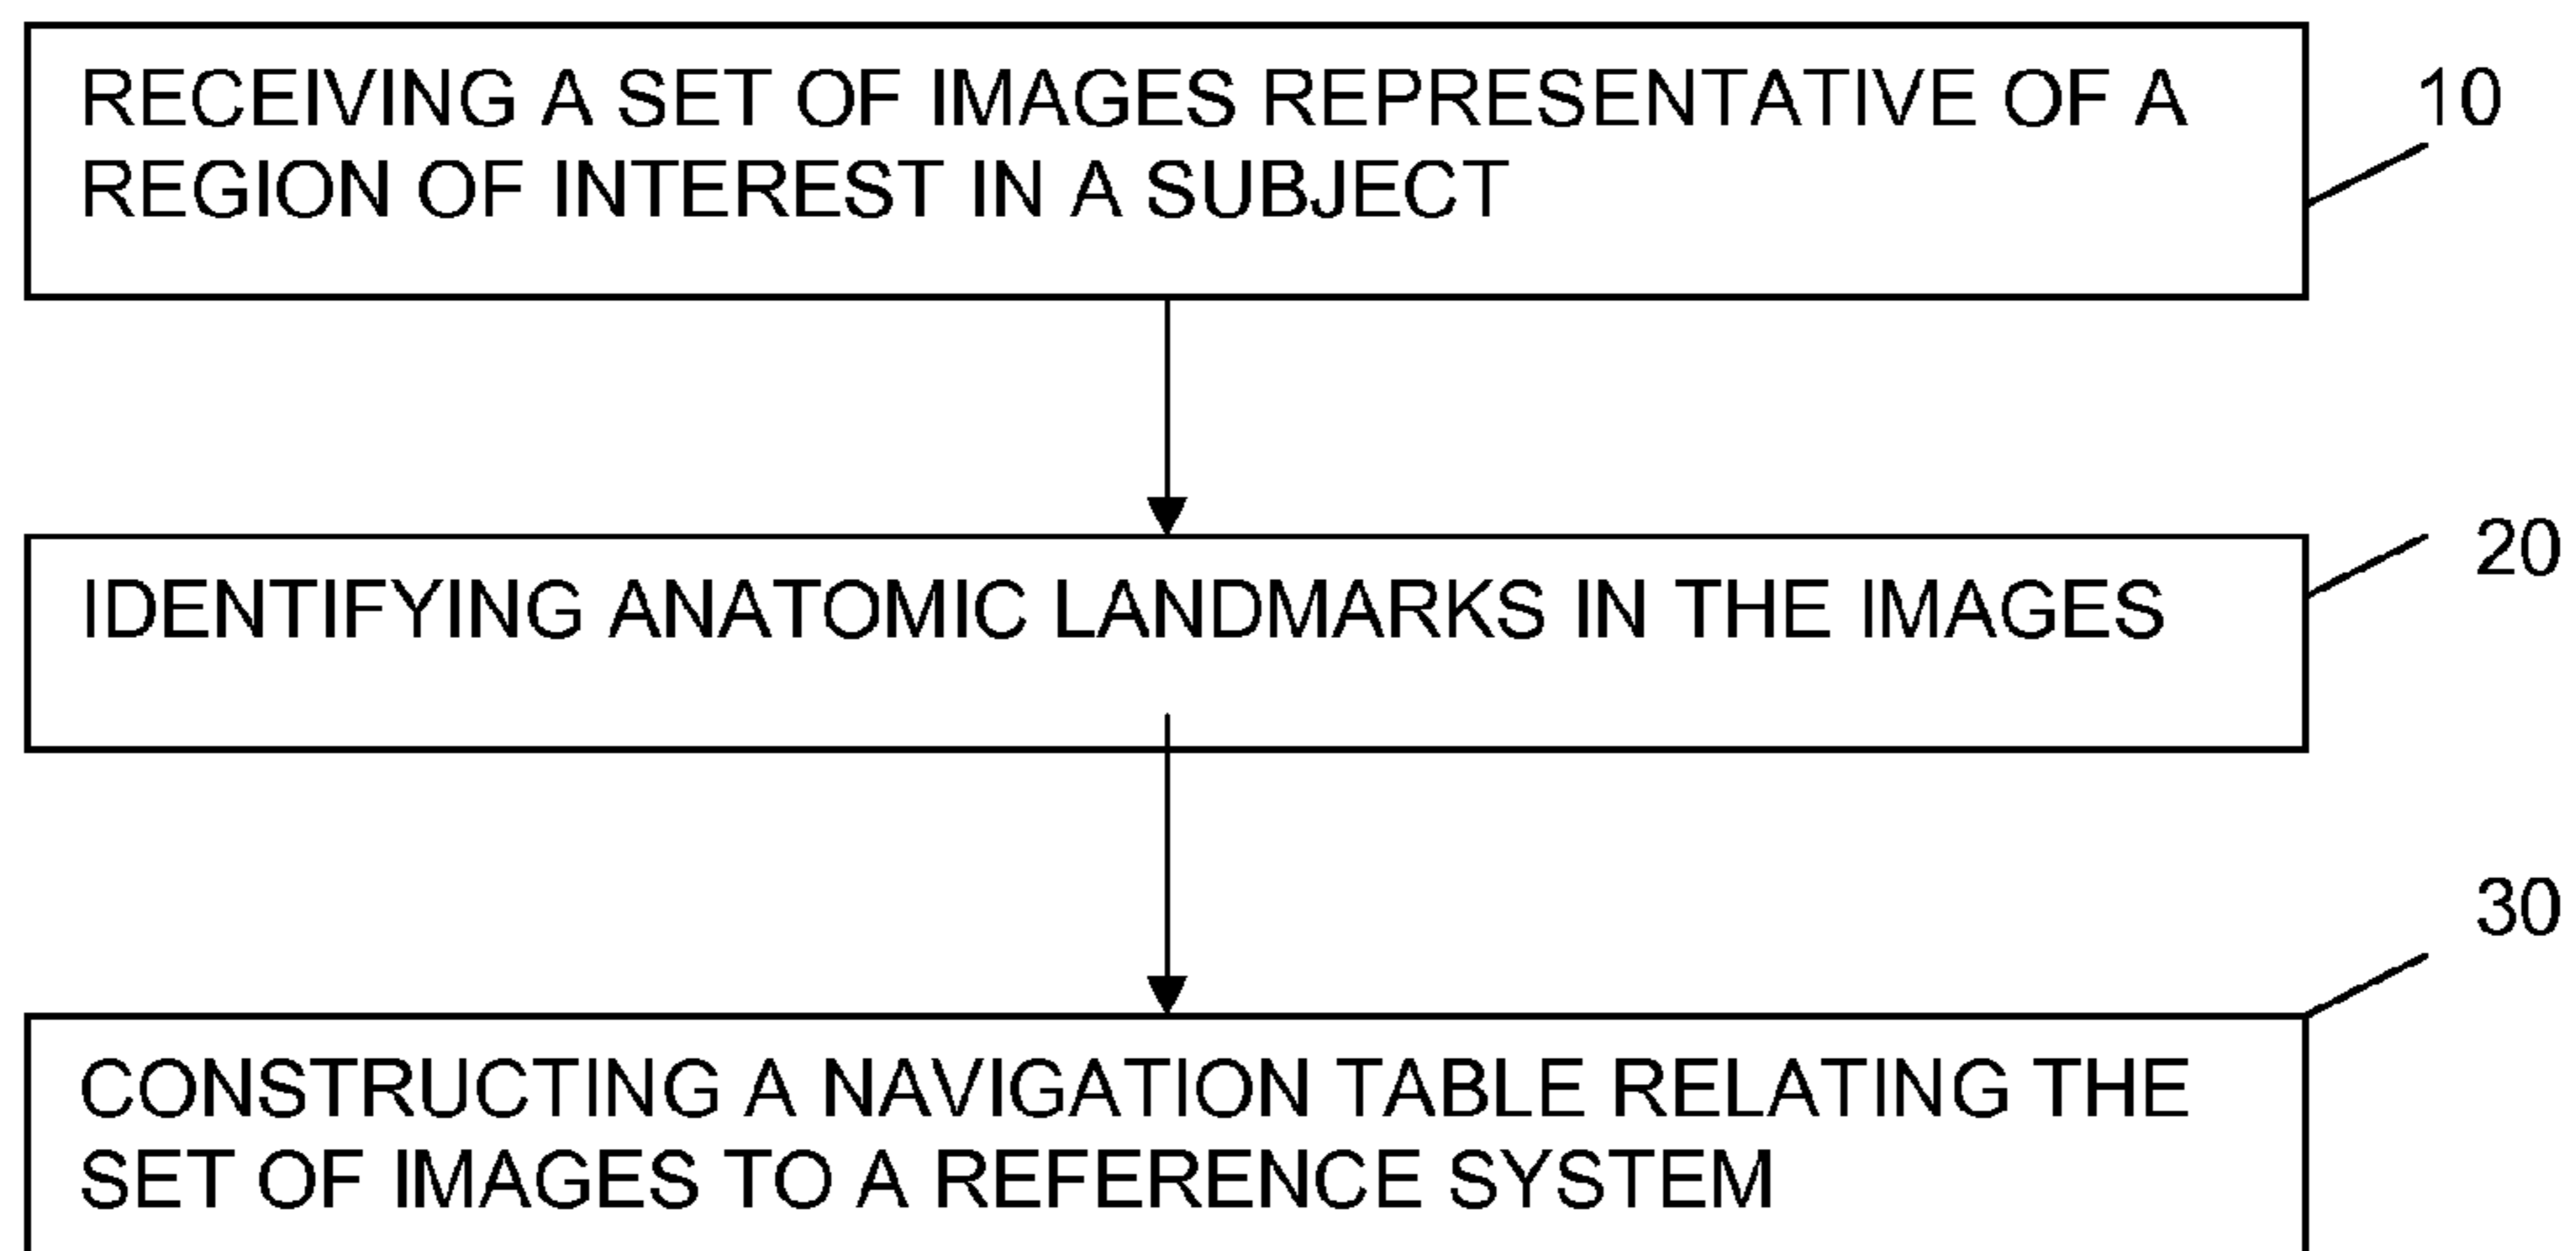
RECEIVING A SET OF IMAGES REPRESENTATIVE OF A REGION OF INTEREST IN A SUBJECT

10

IDENTIFYING ANATOMIC LANDMARKS IN THE IMAGES

20

30

CONSTRUCTING A NAVIGATION TABLE RELATING THE SET OF IMAGES TO A REFERENCE SYSTEM